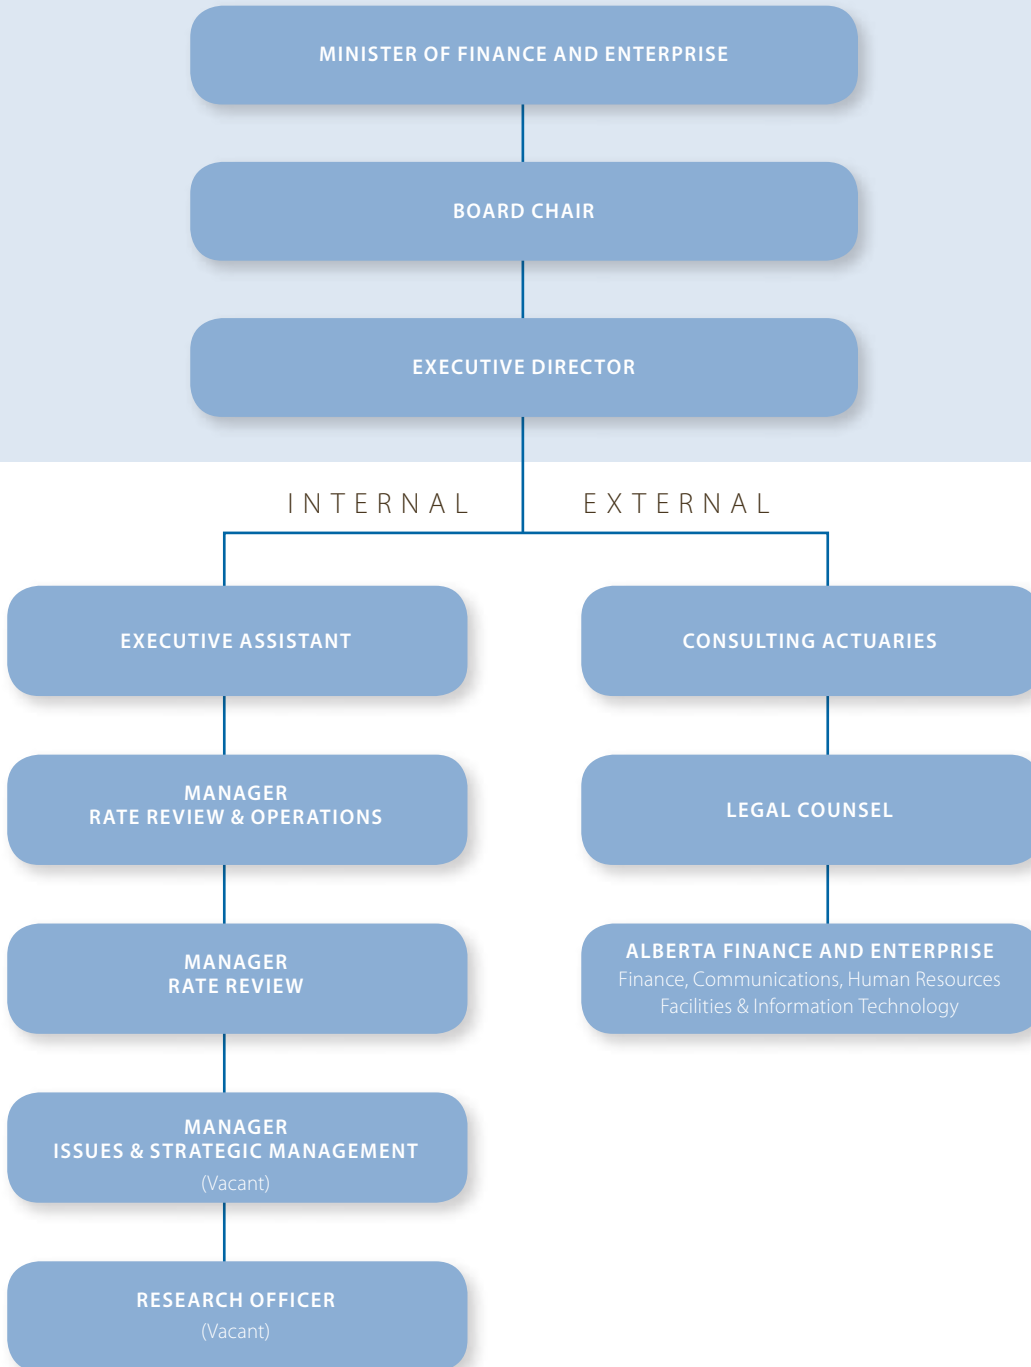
MINISTER OF FINANCE AND ENTERPRISE

BOARD CHAIR

EXECUTIVE DIRECTOR

INTERNAL

EXTERNAL

EXECUTIVE ASSISTANT

MANAGER
RATE REVIEW & OPERATIONS

MANAGER
RATE REVIEW

MANAGER
ISSUES & STRATEGIC MANAGEMENT
(Vacant)

RESEARCH OFFICER
(Vacant)

CONSULTING ACTUARIES

LEGAL COUNSEL

ALBERTA FINANCE AND ENTERPRISE
Finance, Communications, Human Resources
Facilities & Information Technology